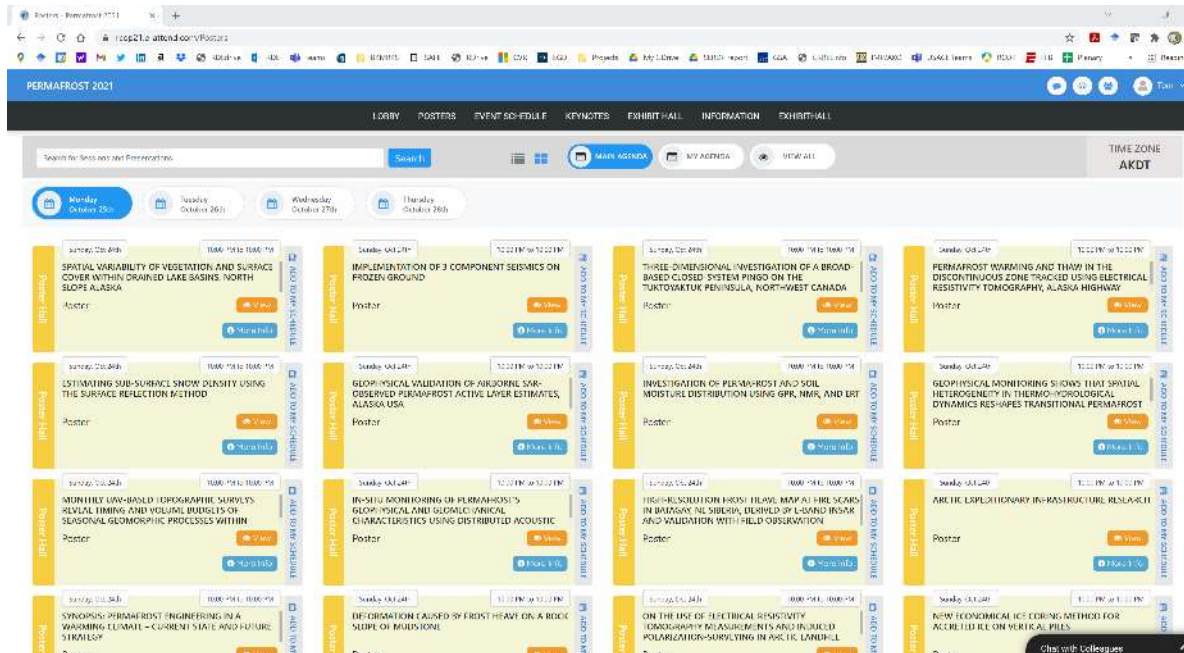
Posters - Permafrost 2021

rcop21.e-attend.com/Posters

PERMAFROST 2021

LOBBY POSTERS EVENT SCHEDULE KEYNOTES EXHIBIT HALL INFORMATION EXHIBITHALL

Search for Sessions and Presentations Search

MAIN AGENDA MY AGENDA VIEW ALL

TIME ZONE
AKDT

Monday October 25th
Tuesday October 26th
Wednesday October 27th
Thursday October 28th

Poster Hall
Sunday, Oct 24th 10:00 PM to 10:00 PM
SPATIAL VARIABILITY OF VEGETATION AND SURFACE COVER WITHIN DRAINED LAKE BASINS, NORTH SLOPE ALASKA
Poster
View
More Info
ADD TO MY SCHEDULE

Poster Hall
Sunday, Oct 24th 10:00 PM to 10:00 PM
IMPLEMENTATION OF 3 COMPONENT SEISMICS ON FROZEN GROUND
Poster
View
More Info
ADD TO MY SCHEDULE

Poster Hall
Sunday, Oct 24th 10:00 PM to 10:00 PM
THREE-DIMENSIONAL INVESTIGATION OF A BROAD-BASED CLOSED-SYSTEM PINGO ON THE TUKTOYAKTUK PENINSULA, NORTHWEST CANADA
Poster
View
More Info
ADD TO MY SCHEDULE

Poster Hall
Sunday, Oct 24th 10:00 PM to 10:00 PM
PERMAFROST WARMING AND THAW IN THE DISCONTINUOUS ZONE TRACKED USING ELECTRICAL RESISTIVITY TOMOGRAPHY, ALASKA HIGHWAY
Poster
View
More Info
ADD TO MY SCHEDULE

Poster Hall
Sunday, Oct 24th 10:00 PM to 10:00 PM
ESTIMATING SUB-SURFACE SNOW DENSITY USING THE SURFACE REFLECTION METHOD
Poster
View
More Info
ADD TO MY SCHEDULE

Poster Hall
Sunday, Oct 24th 10:00 PM to 10:00 PM
GEOPHYSICAL VALIDATION OF AIRBORNE SAR-OBSERVED PERMAFROST ACTIVE LAYER ESTIMATES, ALASKA USA
Poster
View
More Info
ADD TO MY SCHEDULE

Poster Hall
Sunday, Oct 24th 10:00 PM to 10:00 PM
INVESTIGATION OF PERMAFROST AND SOIL MOISTURE DISTRIBUTION USING GPR, NMR, AND ERT
Poster
View
More Info
ADD TO MY SCHEDULE

Poster Hall
Sunday, Oct 24th 10:00 PM to 10:00 PM
GEOPHYSICAL MONITORING SHOWS THAT SPATIAL HETEROGENEITY IN THERMO-HYDROLOGICAL DYNAMICS RESHAPES TRANSITIONAL PERMAFROST
Poster
View
More Info
ADD TO MY SCHEDULE

Poster Hall
Sunday, Oct 24th 10:00 PM to 10:00 PM
MONTHLY UAV-BASED TOPOGRAPHIC SURVEYS REVEAL TIMING AND VOLUME BUDGETS OF SEASONAL GEOMORPHIC PROCESSES WITHIN
Poster
View
More Info
ADD TO MY SCHEDULE

Poster Hall
Sunday, Oct 24th 10:00 PM to 10:00 PM
IN-SITU MONITORING OF PERMAFROST'S GEOPHYSICAL AND GEOMECHANICAL CHARACTERISTICS USING DISTRIBUTED ACOUSTIC
Poster
View
More Info
ADD TO MY SCHEDULE

Poster Hall
Sunday, Oct 24th 10:00 PM to 10:00 PM
HIGH-RESOLUTION FROST HEAVE MAP AT FIRE SCARS IN BATAGAY, NE SIBERIA, DERIVED BY L-BAND INSAR AND VALIDATION WITH FIELD OBSERVATION
Poster
View
More Info
ADD TO MY SCHEDULE

Poster Hall
Sunday, Oct 24th 10:00 PM to 10:00 PM
ARCTIC EXPEDITIONARY INFRASTRUCTURE RESEARCH
Poster
View
More Info
ADD TO MY SCHEDULE

Poster Hall
Sunday, Oct 24th 10:00 PM to 10:00 PM
SYNOPSIS: PERMAFROST ENGINEERING IN A WARMING CLIMATE – CURRENT STATE AND FUTURE STRATEGY
ADD TO MY SCHEDULE

Poster Hall
Sunday, Oct 24th 10:00 PM to 10:00 PM
DEFORMATION CAUSED BY FROST HEAVE ON A ROCK SLOPE OF MUDSTONE
ADD TO MY SCHEDULE

Poster Hall
Sunday, Oct 24th 10:00 PM to 10:00 PM
ON THE USE OF ELECTRICAL RESISTIVITY TOMOGRAPHY MEASUREMENTS AND INDUCED POLARIZATION-SURVEYING IN ARCTIC LANDFILL
ADD TO MY SCHEDULE

Poster Hall
Sunday, Oct 24th 10:00 PM to 10:00 PM
NEW ECONOMICAL ICE CORING METHOD FOR ACCRETED ICE ON VERTICAL PILES

Chat with Colleagues